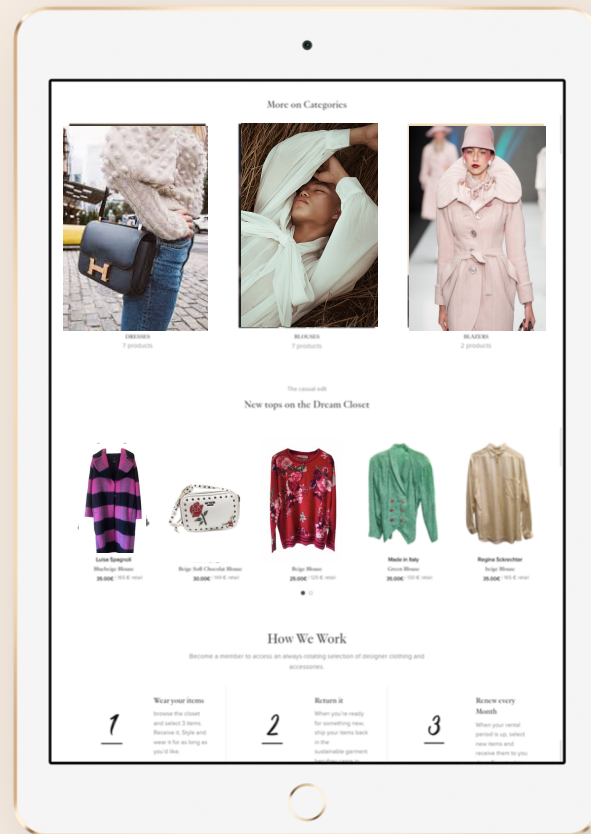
More on Categories

DRESSES
7 products

BLOUSES
7 products

BLAZERS
2 products

The casual edit

New tops on the Dream Closet

Luisa Spagnoli
Blue/beige Blouse
35.00€ / 105 € retail

Beige Soft Chocolat Blouse
30.00€ / 169 € retail

Beige Blouse
25.00€ / 125 € retail

Made in Italy
Green Blouse
35.00€ / 150 € retail

Regina Schrechter
beige Blouse
35.00€ / 165 € retail

How We Work

Become a member to access an always-rotating selection of designer clothing and accessories.

1
Wear your items
Browse the closet and select 3 items. Receive it, Style and wear it for as long as you'd like.

2
Return it
When you're ready for something new, ship your items back in the sustainable garment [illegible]

3
Renew every Month
When your rental period is up, select new items and receive them to you